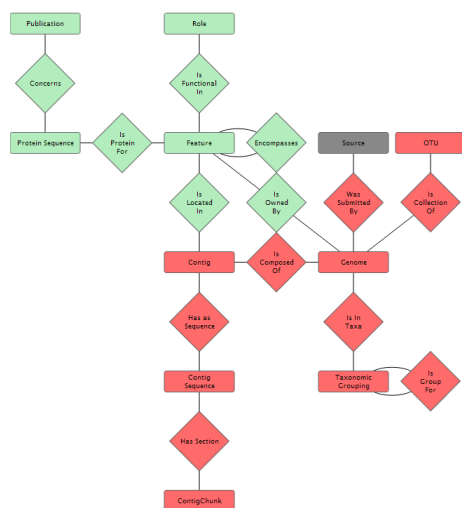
Publication

Role

Concerns

Is Functional In

Protein Sequence

Is Protein For

Feature

Encompasses

Source

OTU

Is Located In

Is Owned By

Was Submitted By

Is Collection Of

Contig

Is Composed Of

Genome

Has as Sequence

Is In Taxa

Contig Sequence

Taxonomic Grouping

Is Group For

Has Section

ContigChunk